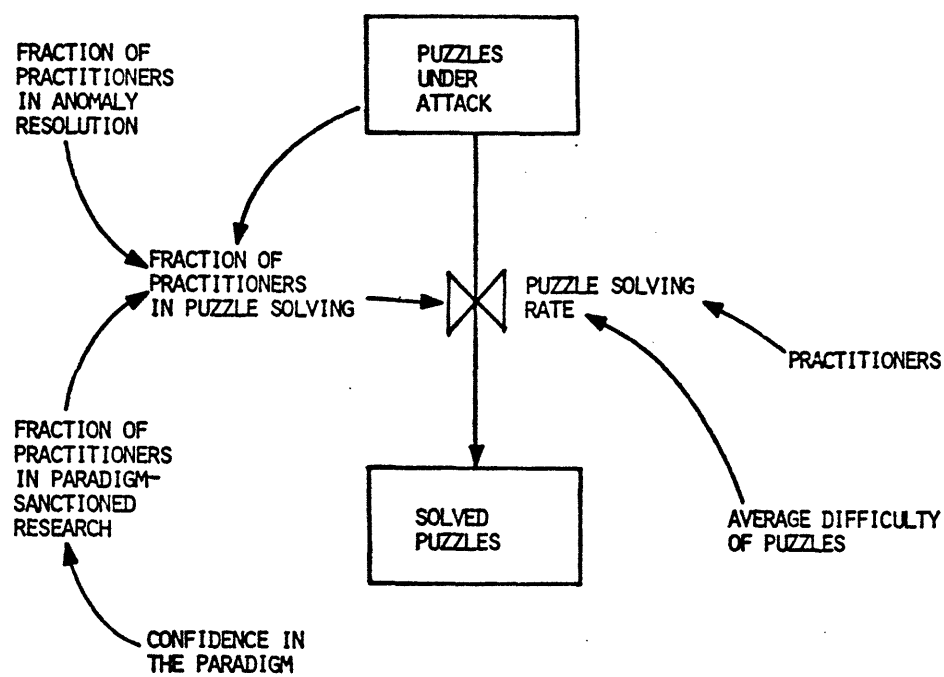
FRACTION OF PRACTITIONERS IN ANOMALY RESOLUTION

PUZZLES UNDER ATTACK

FRACTION OF PRACTITIONERS IN PUZZLE SOLVING

PUZZLE SOLVING RATE

PRACTITIONERS

FRACTION OF PRACTITIONERS IN PARADIGM-SANCTIONED RESEARCH

SOLVED PUZZLES

AVERAGE DIFFICULTY OF PUZZLES

CONFIDENCE IN THE PARADIGM